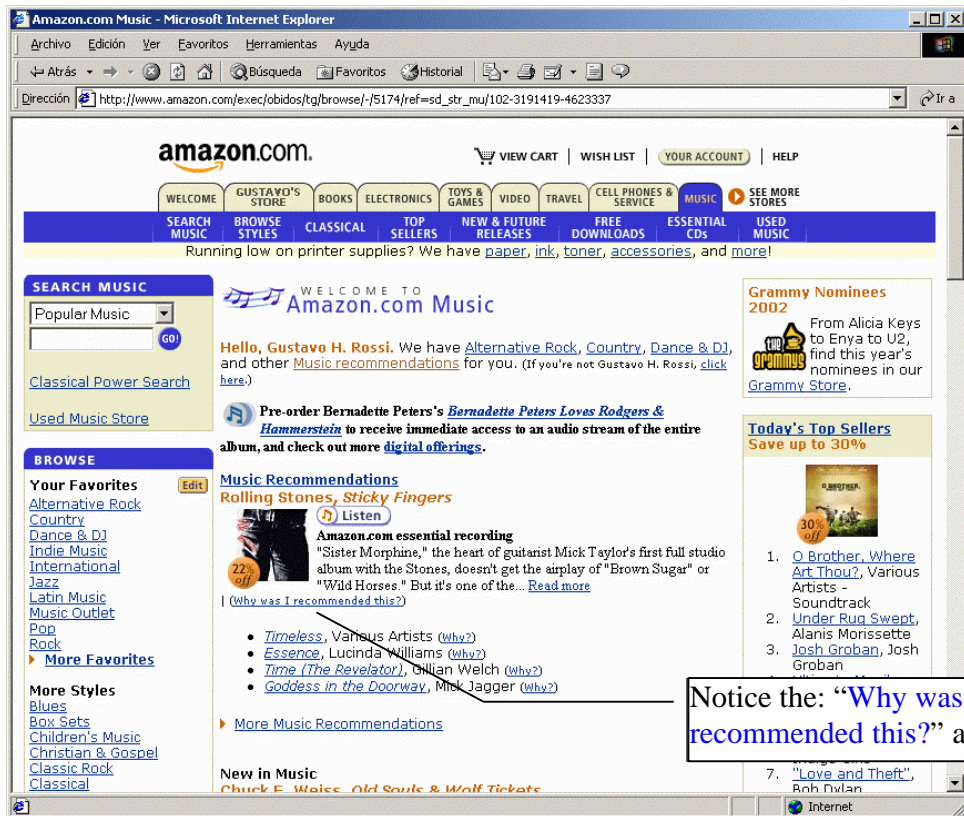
Amazon.com Music - Microsoft Internet Explorer

Archivo Edición Ver Favoritos Herramientas Ayuda

Atrás Búsqueda Favoritos Historial

Dirección http://www.amazon.com/exec/obidos/tg/browse/-/5174/ref=sd_str_mu/102-3191419-4623337 Ir a

amazon.com. VIEW CART | WISH LIST | YOUR ACCOUNT | HELP

WELCOME GUSTAVO'S STORE BOOKS ELECTRONICS TOYS & GAMES VIDEO TRAVEL CELL PHONES & SERVICE MUSIC SEE MORE STORES

SEARCH MUSIC BROWSE STYLES CLASSICAL TOP SELLERS NEW & FUTURE RELEASES FREE DOWNLOADS ESSENTIAL CDs USED MUSIC

Running low on printer supplies? We have paper, ink, toner, accessories, and more!

SEARCH MUSIC
Popular Music
GO!
Classical Power Search
Used Music Store

BROWSE
Your Favorites Edit
Alternative Rock
Country
Dance & DJ
Indie Music
International
Jazz
Latin Music
Music Outlet
Pop
Rock
More Favorites

More Styles
Blues
Box Sets
Children's Music
Christian & Gospel
Classic Rock
Classical

WELCOME TO Amazon.com Music

Hello, Gustavo H. Rossi. We have Alternative Rock, Country, Dance & DJ, and other Music recommendations for you. (If you're not Gustavo H. Rossi, click here.)

Pre-order Bernadette Peters's Bernadette Peters Loves Rodgers & Hammerstein to receive immediate access to an audio stream of the entire album, and check out more digital offerings.

Music Recommendations
Rolling Stones, Sticky Fingers
Listen
22% off
Amazon.com essential recording
"Sister Morphine," the heart of guitarist Mick Taylor's first full studio album with the Stones, doesn't get the airplay of "Brown Sugar" or "Wild Horses." But it's one of the... Read more
| (Why was I recommended this?)

• Timeless, Various Artists (Why?)
• Essence, Lucinda Williams (Why?)
• Time (The Revelator), Gillian Welch (Why?)
• Goddess in the Doorway, Mick Jagger (Why?)

More Music Recommendations

New in Music
Chuck E. Weiss, Old Souls & Wolf Tickets

Grammy Nominees 2002
From Alicia Keys to Enya to U2, find this year's nominees in our Grammy Store.

Today's Top Sellers
Save up to 30%
30% off
1. O Brother, Where Art Thou?, Various Artists - Soundtrack
2. Under Rug Swept, Alanis Morissette
3. Josh Groban, Josh Groban
7. "Love and Theft", Bob Dylan

Notice the: "Why was recommended this?" a

Internet